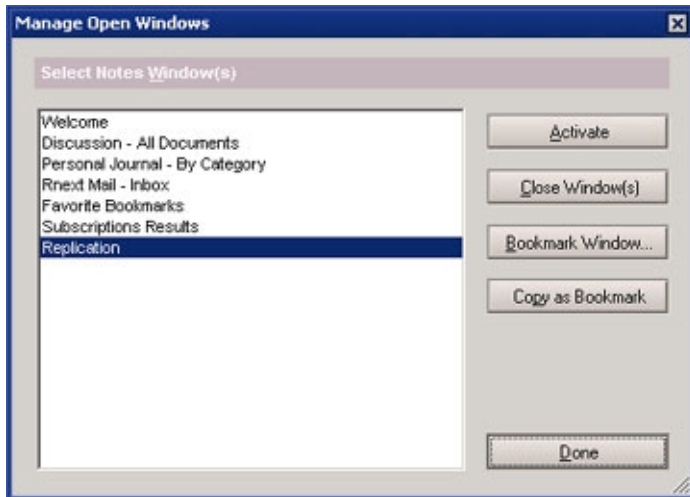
Manage Open Windows

Select Notes Window(s)

Welcome
Discussion - All Documents
Personal Journal - By Category
Rnext Mail - Inbox
Favorite Bookmarks
Subscriptions Results
Replication

Activate

Close Window(s)

Bookmark Window...

Copy as Bookmark

Done